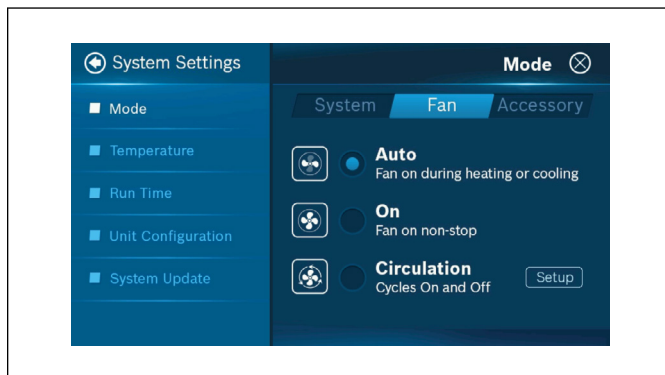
System Settings

Mode

Temperature

Run Time

Unit Configuration

System Update

Mode

System | Fan | Accessory

Auto
Fan on during heating or cooling

On
Fan on non-stop

Circulation
Cycles On and Off

Setup